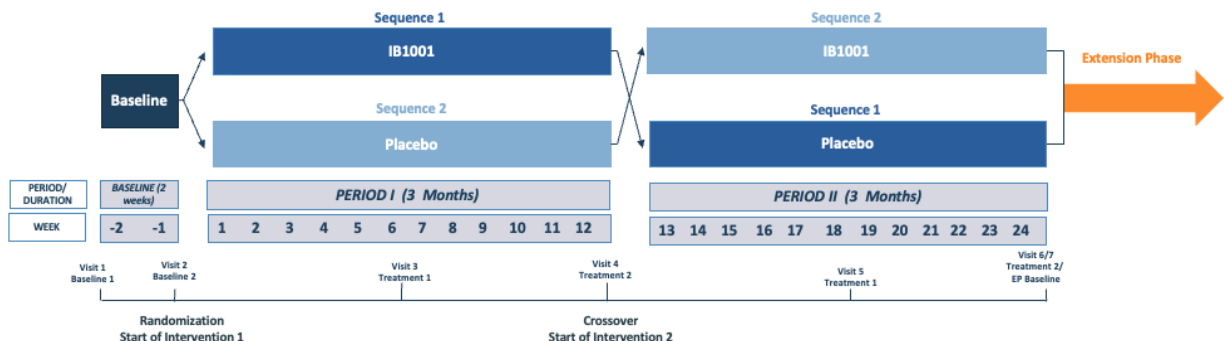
Sequence 1

IB1001

Sequence 2

IB1001

Extension Phase

Baseline

Sequence 2

Placebo

Sequence 1

Placebo

| PERIOD/ DURATION | BASELINE (2 weeks) | | PERIOD I (3 Months) | | | | | | | | | | | | PERIOD II (3 Months) | | | | | | | | | | | |
|---|---|---|---|---|---|---|---|---|---|---|---|---|---|---|---|---|---|---|---|---|---|---|---|---|---|---|
| WEEK | -2 | -1 | 1 | 2 | 3 | 4 | 5 | 6 | 7 | 8 | 9 | 10 | 11 | 12 | 13 | 14 | 15 | 16 | 17 | 18 | 19 | 20 | 21 | 22 | 23 | 24 |

Visit 1 Baseline 1

Visit 2 Baseline 2

Visit 3 Treatment 1

Visit 4 Treatment 2

Visit 5 Treatment 1

Visit 6/7 Treatment 2/ EP Baseline

Randomization Start of Intervention 1

Crossover Start of Intervention 2